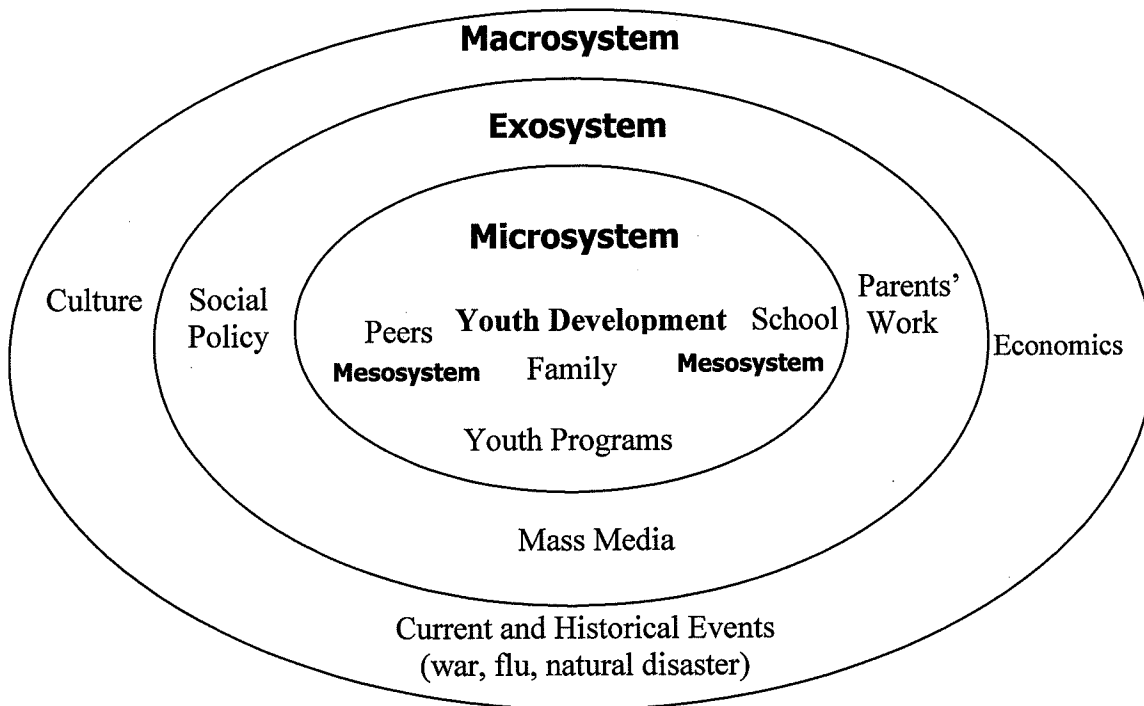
Macrosystem

Exosystem

Microsystem

Culture

Social Policy

Peers **Youth Development** School

Parents' Work

Economics

Mesosystem

Family

Mesosystem

Youth Programs

Mass Media

Current and Historical Events
(war, flu, natural disaster)